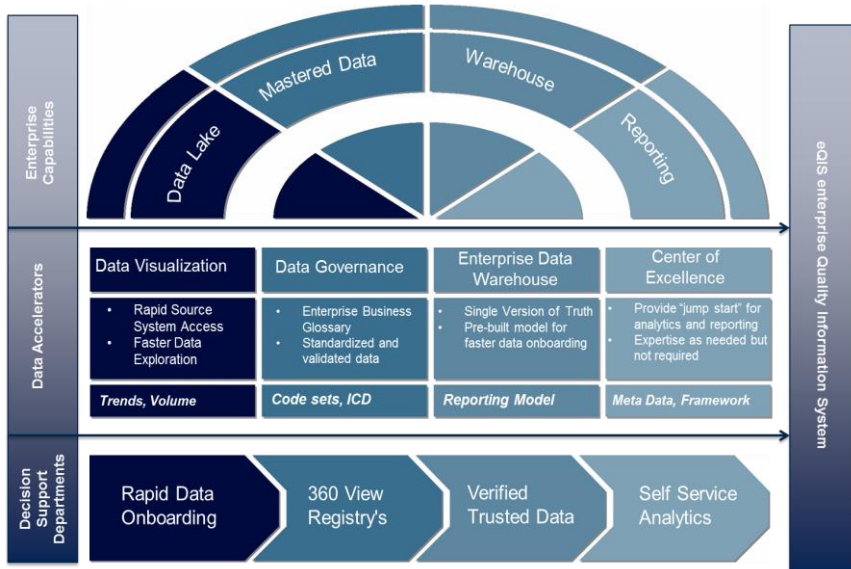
Enterprise Capabilities

Data Lake

Mastered Data

Warehouse

Reporting

eQIS enterprise Quality Information System

Data Accelerators

Data Visualization
- Rapid Source System Access
- Faster Data Exploration

Trends, Volume

Data Governance
- Enterprise Business Glossary
- Standardized and validated data

Code sets, ICD

Enterprise Data Warehouse
- Single Version of Truth
- Pre-built model for faster data onboarding

Reporting Model

Center of Excellence
- Provide "jump start" for analytics and reporting
- Expertise as needed but not required

Meta Data, Framework

Decision Support Departments

Rapid Data Onboarding

360 View Registry's

Verified Trusted Data

Self Service Analytics